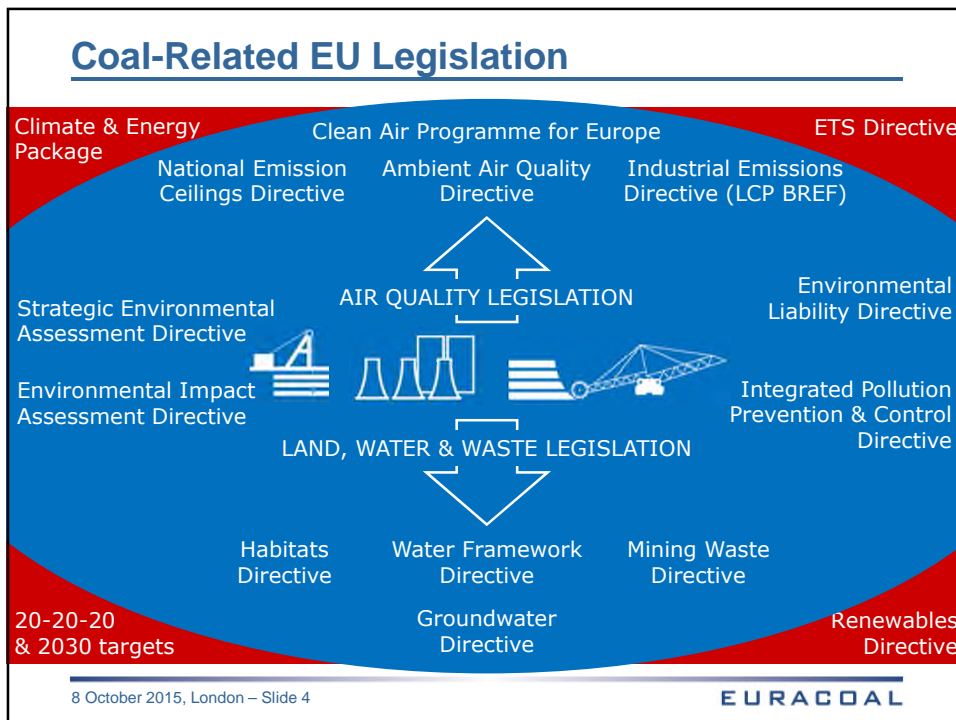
Coal-Related EU Legislation

Climate & Energy Package

Clean Air Programme for Europe

ETS Directive

National Emission Ceilings Directive

Ambient Air Quality Directive

Industrial Emissions Directive (LCP BREF)

AIR QUALITY LEGISLATION

Strategic Environmental Assessment Directive

Environmental Liability Directive

Environmental Impact Assessment Directive

Integrated Pollution Prevention & Control Directive

LAND, WATER & WASTE LEGISLATION

Habitats Directive

Water Framework Directive

Mining Waste Directive

20-20-20 & 2030 targets

Groundwater Directive

Renewables Directive

8 October 2015, London – Slide 4

EURACOAL